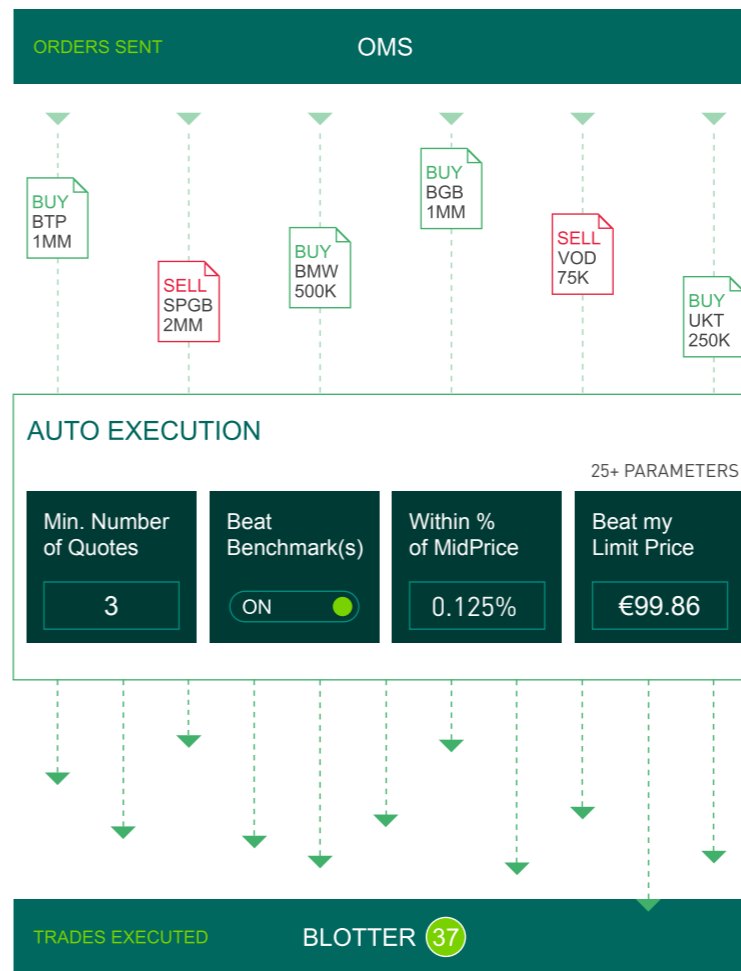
ORDERS SENT
OMS

BUY
BTP
1MM

SELL
SPGB
2MM

BUY
BMW
500K

BUY
BGB
1MM

SELL
VOD
75K

BUY
UKT
250K

AUTO EXECUTION

25+ PARAMETERS

Min. Number of Quotes
3

Beat Benchmark(s)
ON

Within % of MidPrice
0.125%

Beat my Limit Price
€99.86

TRADES EXECUTED
BLOTTER 37